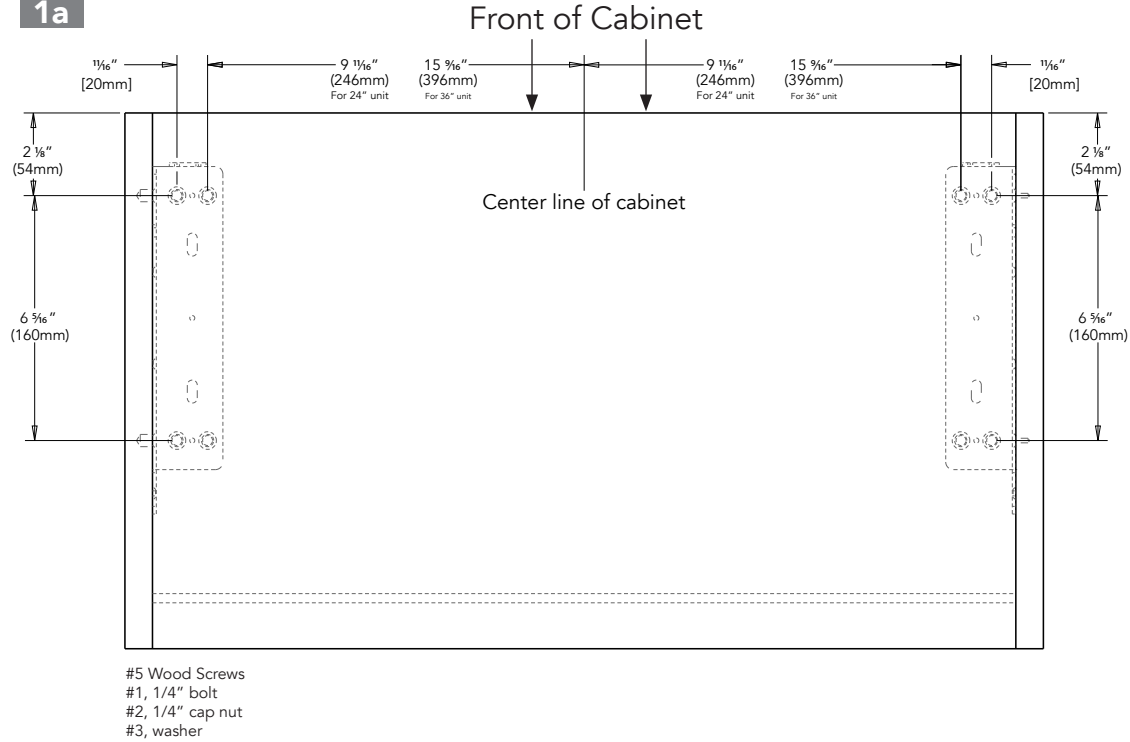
1a

Front of Cabinet

$\frac{11}{16}$" [20mm]

9 $\frac{11}{16}$" (246mm) For 24" unit

15 $\frac{9}{16}$" (396mm) For 36" unit

9 $\frac{11}{16}$" (246mm) For 24" unit

15 $\frac{9}{16}$" (396mm) For 36" unit

$\frac{11}{16}$" [20mm]

2 $\frac{1}{8}$" (54mm)

2 $\frac{1}{8}$" (54mm)

Center line of cabinet

6 $\frac{5}{16}$" (160mm)

6 $\frac{5}{16}$" (160mm)

#5 Wood Screws
#1, 1/4" bolt
#2, 1/4" cap nut
#3, washer